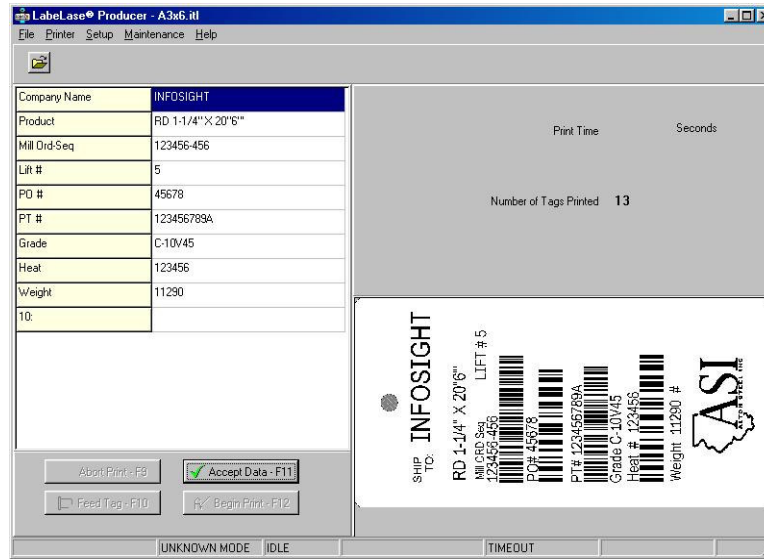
LabeLase® Producer - A3x6.itl

File Printer Setup Maintenance Help

| | |
|---|---|
| Company Name | INFOSIGHT |
| Product | RD 1-1/4" X 20'6" |
| Mill Ord-Seq | 123456-456 |
| Lift # | 5 |
| PO # | 45678 |
| PT # | 123456789A |
| Grade | C-10V45 |
| Heat | 123456 |
| Weight | 11290 |
| 10: | |

Print Time Seconds

Number of Tags Printed 13

SHIP TO: INFOSIGHT

RD 1-1/4" X 20'6" LIFT # 5

Mill ORD Seq 123456-456

PO# 45678

PT# 123456789A

Grade C-10V45

Heat # 123456

Weight 11290 #

ASI

Abort Print - F9

Accept Data - F11

Feed Tag - F10

Begin Print - F12

UNKNOWN MODE IDLE TIMEOUT